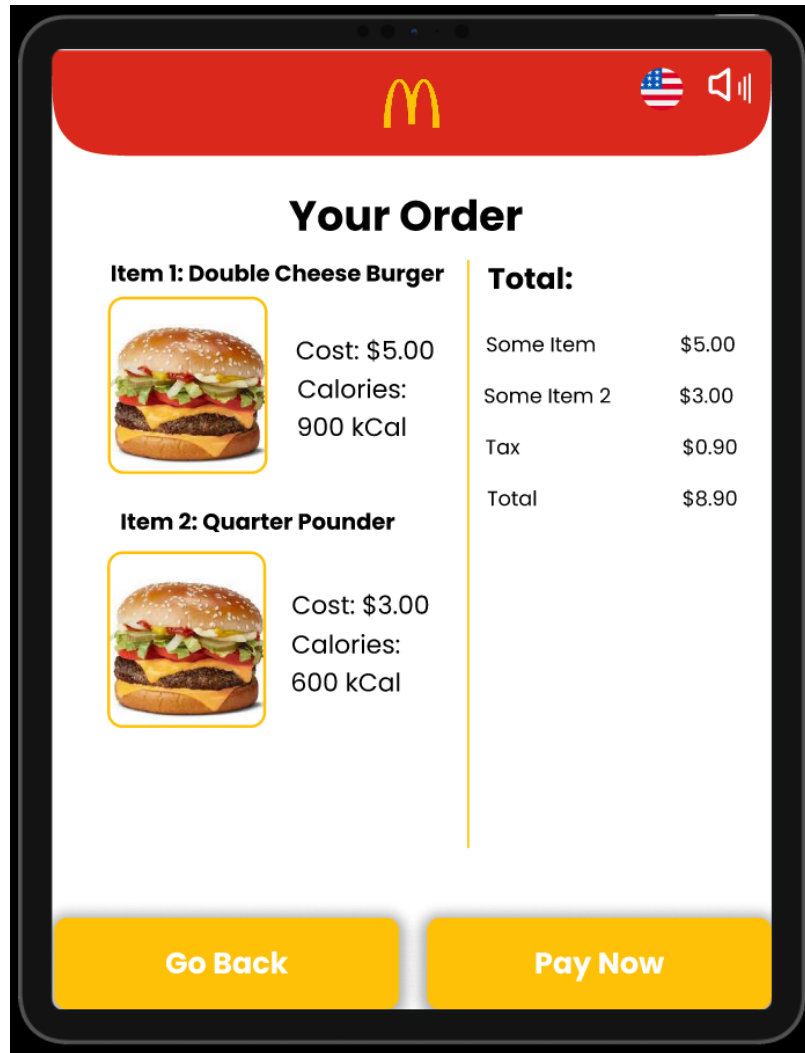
Your Order

Item 1: Double Cheese Burger

Cost: $5.00
Calories:
900 kCal

Item 2: Quarter Pounder

Cost: $3.00
Calories:
600 kCal

Total:

| | |
|---|---|
| Some Item | $5.00 |
| Some Item 2 | $3.00 |
| Tax | $0.90 |
| Total | $8.90 |

Go Back

Pay Now